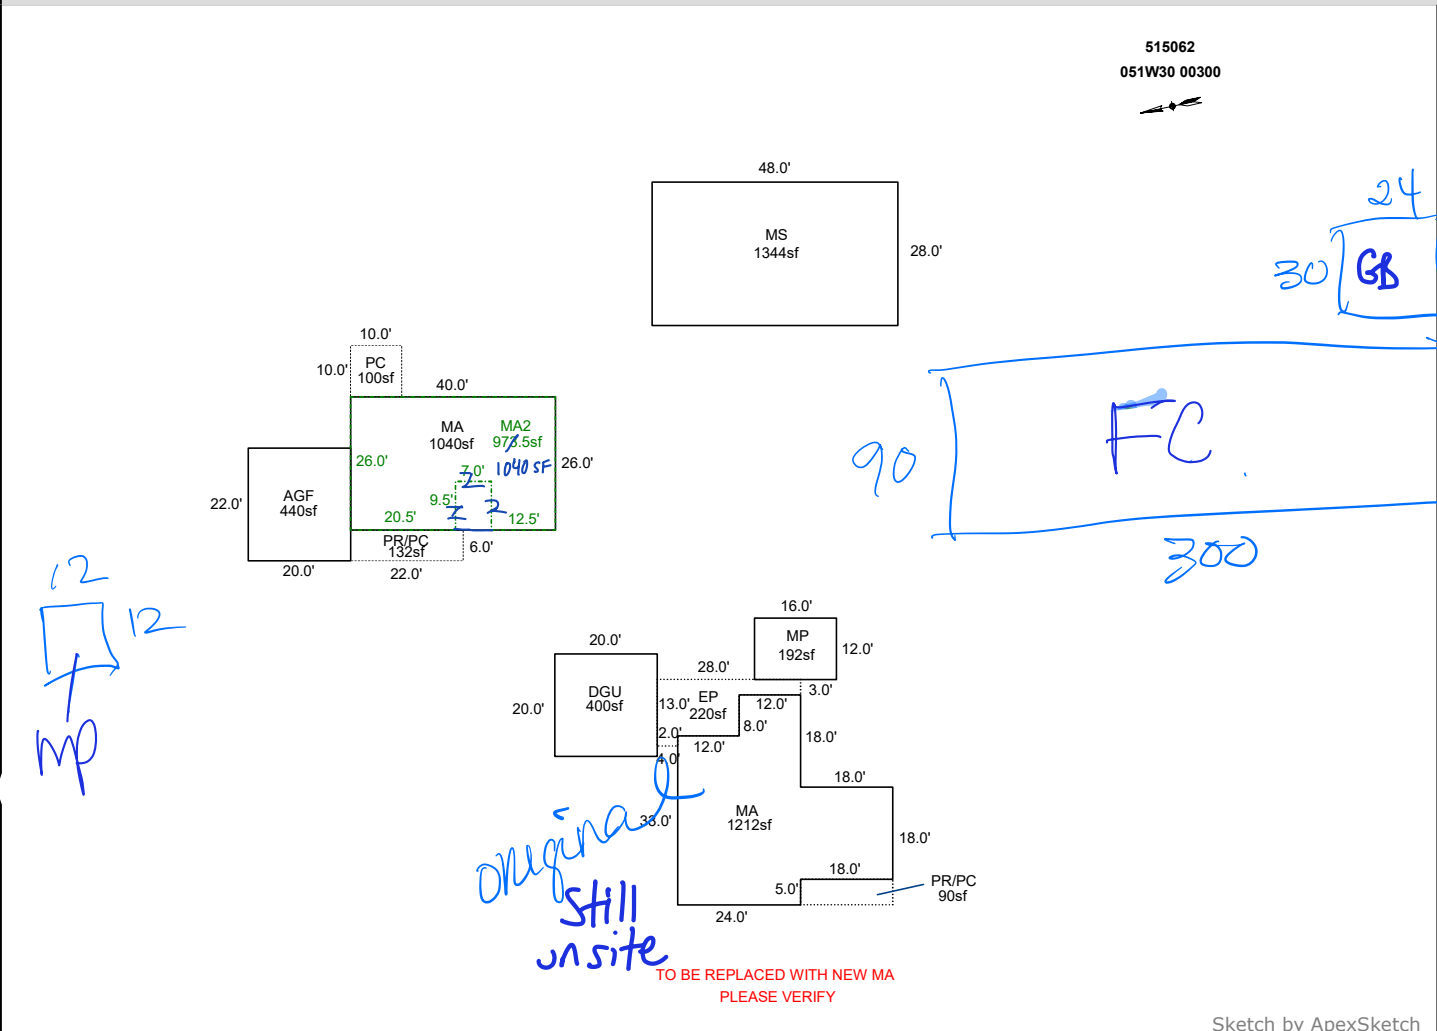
515062
051W30 00300

48.0'
MS
1344sf
28.0'

24
30
GB

FC
90
300

10.0'
10.0'
PC
100sf
40.0'
MA
1040sf
MA2
973.5sf
1040 SF
26.0'
26.0'
7.0'
2
9.5'
2
2
20.5'
12.5'
AGF
440sf
22.0'
PR/PC
132sf
6.0'
20.0'
22.0'

12
12
MP

16.0'
MP
192sf
12.0'
20.0'
28.0'
DGU
400sf
20.0'
13.0'
EP
220sf
12.0'
3.0'
8.0'
2.0'
12.0'
18.0'
4.0'
18.0'
33.0'
MA
1212sf
18.0'
18.0'
5.0'
PR/PC
90sf
24.0'

original
Still
on site

TO BE REPLACED WITH NEW MA
PLEASE VERIFY

Sketch by ApexSketch